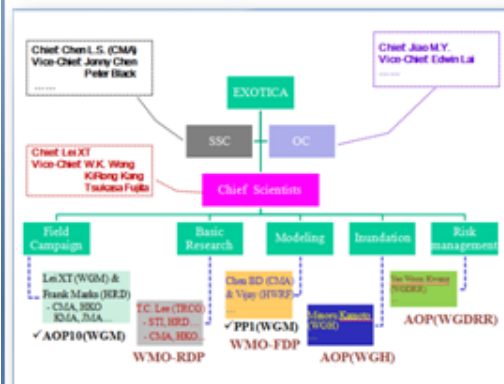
Chief: Chen L.S. (CMA)
Vice-Chief: Jonny Chen
Peter Black
……

Chief: Jiao M.Y.
Vice-Chief: Edwin Lai
……

EXOTICA

SSC

OC

Chief: Lei XT
Vice-Chief: W.K. Wong
KiRong Kang
Tsukasa Fujita

Chief Scientists

Field Campaign

Basic Research

Modeling

Inundation

Risk management

Lei XT (WGM) &
Frank Marks (HRD)
- CMA, HKO
KMA, JMA……

✓AOP10(WGM)

T.C. Lee (TROS)
- STI, HRD……
- CMA, HKO……

WMO-RDP

Chen BD (CMA)
& Vijay (HWRF)
……

✓PP1(WGM)

WMO-FDP

Minoru Kamoto (WGH)
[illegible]

AOP(WGH)

Su Woon Kwan (WGDRR)
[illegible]

AOP(WGDRR)